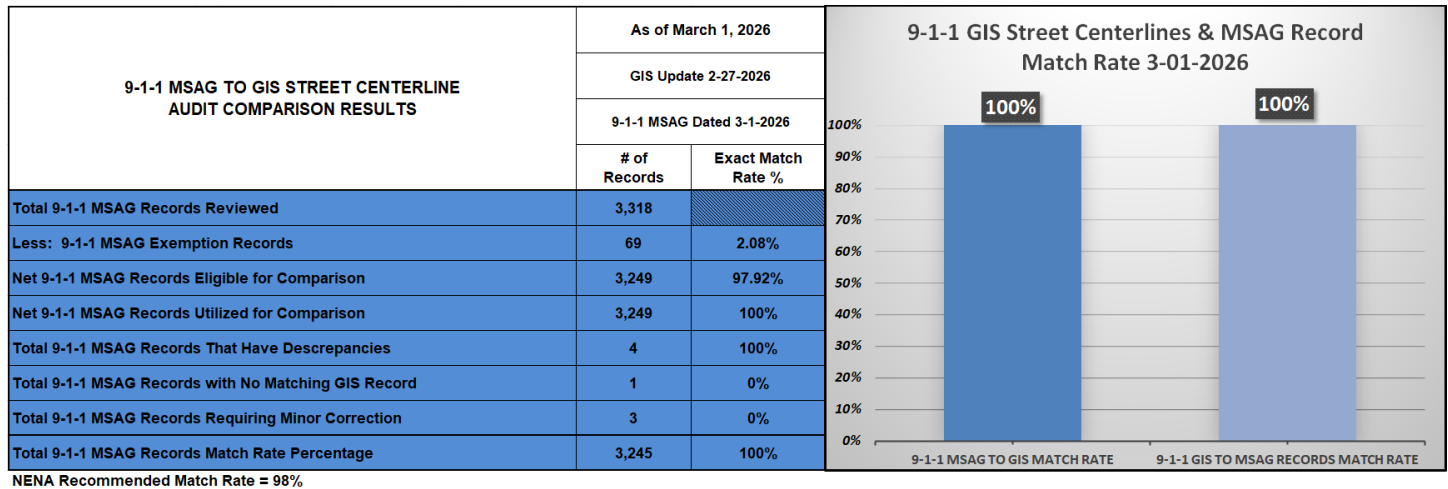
| 9-1-1 MSAG TO GIS STREET CENTERLINE AUDIT COMPARISON RESULTS | As of March 1, 2026 | |
|---|---|---|
| | GIS Update 2-27-2026 | |
| | 9-1-1 MSAG Dated 3-1-2026 | |
| | # of Records | Exact Match Rate % |
| Total 9-1-1 MSAG Records Reviewed | 3,318 | |
| Less: 9-1-1 MSAG Exemption Records | 69 | 2.08% |
| Net 9-1-1 MSAG Records Eligible for Comparison | 3,249 | 97.92% |
| Net 9-1-1 MSAG Records Utilized for Comparison | 3,249 | 100% |
| Total 9-1-1 MSAG Records That Have Descrepancies | 4 | 100% |
| Total 9-1-1 MSAG Records with No Matching GIS Record | 1 | 0% |
| Total 9-1-1 MSAG Records Requiring Minor Correction | 3 | 0% |
| Total 9-1-1 MSAG Records Match Rate Percentage | 3,245 | 100% |

NENA Recommended Match Rate = 98%

9-1-1 GIS Street Centerlines & MSAG Record Match Rate 3-01-2026

100%
100%

100%
90%
80%
70%
60%
50%
40%
30%
20%
10%
0%

9-1-1 MSAG TO GIS MATCH RATE
9-1-1 GIS TO MSAG RECORDS MATCH RATE